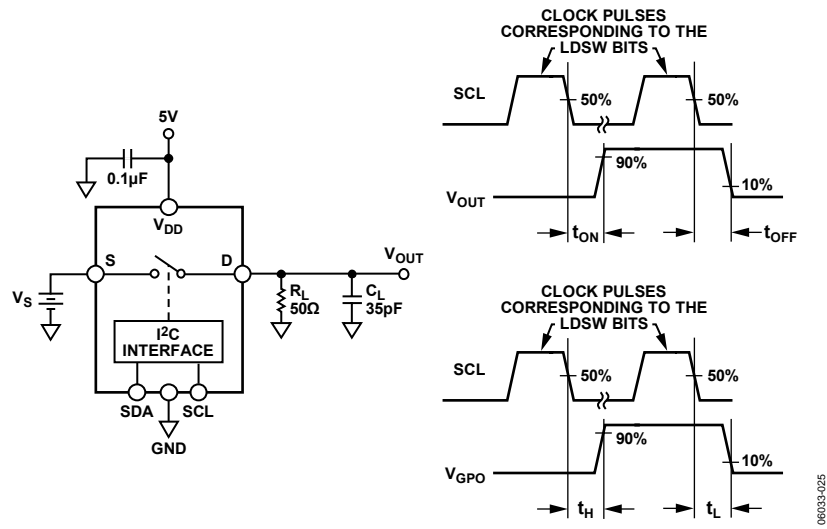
5V

0.1µF

$V_{DD}$

S

D

$V_{OUT}$

$V_S$

$R_L$
50Ω

$C_L$
35pF

$I^2C$
INTERFACE

SDA

SCL

GND

CLOCK PULSES
CORRESPONDING TO THE
LDSW BITS

SCL

50%

50%

90%

$V_{OUT}$

10%

$t_{ON}$

$t_{OFF}$

CLOCK PULSES
CORRESPONDING TO THE
LDSW BITS

SCL

50%

50%

90%

$V_{GPO}$

10%

$t_H$

$t_L$

06033-025